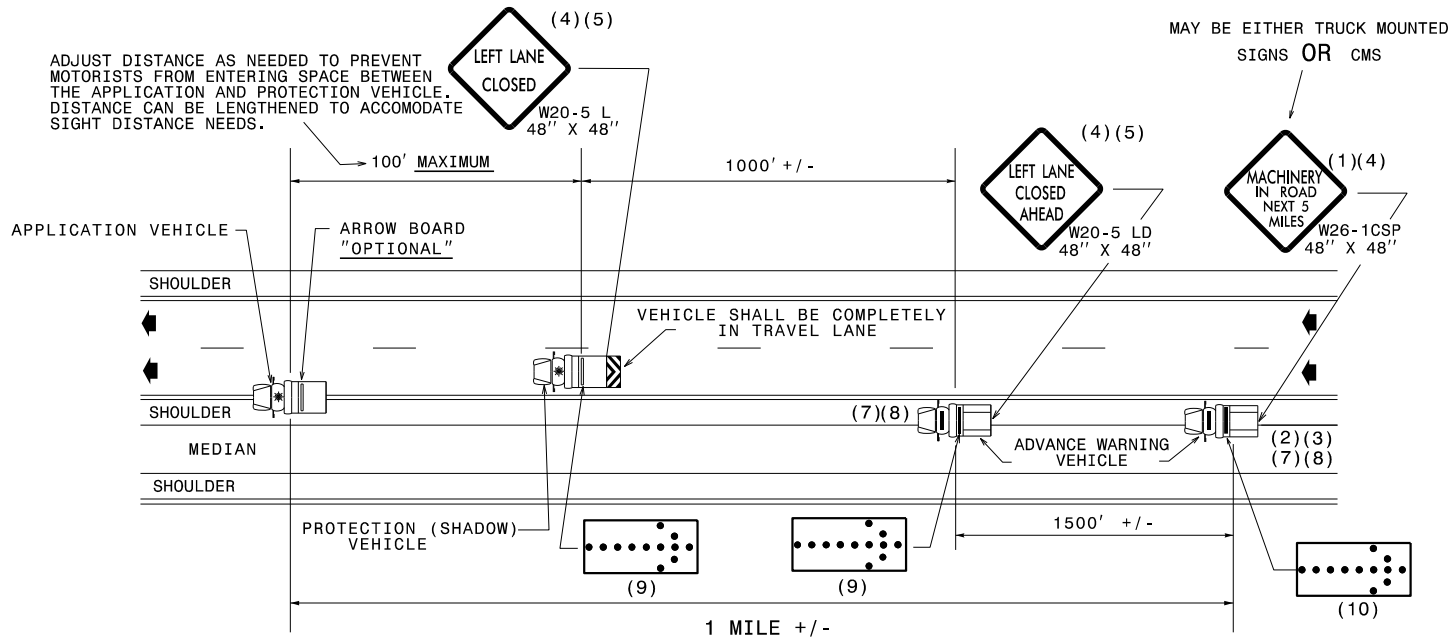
MAY BE EITHER TRUCK MOUNTED SIGNS OR CMS

(4)(5)

LEFT LANE CLOSED

W20-5 L 48'' X 48''

ADJUST DISTANCE AS NEEDED TO PREVENT MOTORISTS FROM ENTERING SPACE BETWEEN THE APPLICATION AND PROTECTION VEHICLE. DISTANCE CAN BE LENGTHENED TO ACCOMODATE SIGHT DISTANCE NEEDS.

100' MAXIMUM

1000' +/-

(4)(5)

LEFT LANE CLOSED AHEAD

W20-5 LD 48'' X 48''

MACHINERY IN ROAD NEXT 5 MILES

(1)(4)

W26-1CSP 48'' X 48''

APPLICATION VEHICLE

ARROW BOARD "OPTIONAL"

SHOULDER

VEHICLE SHALL BE COMPLETELY IN TRAVEL LANE

SHOULDER

(7)(8)

MEDIAN

ADVANCE WARNING VEHICLE

(2)(3) (7)(8)

SHOULDER

PROTECTION (SHADOW) VEHICLE

1500' +/-

(9)

(9)

(10)

1 MILE +/-